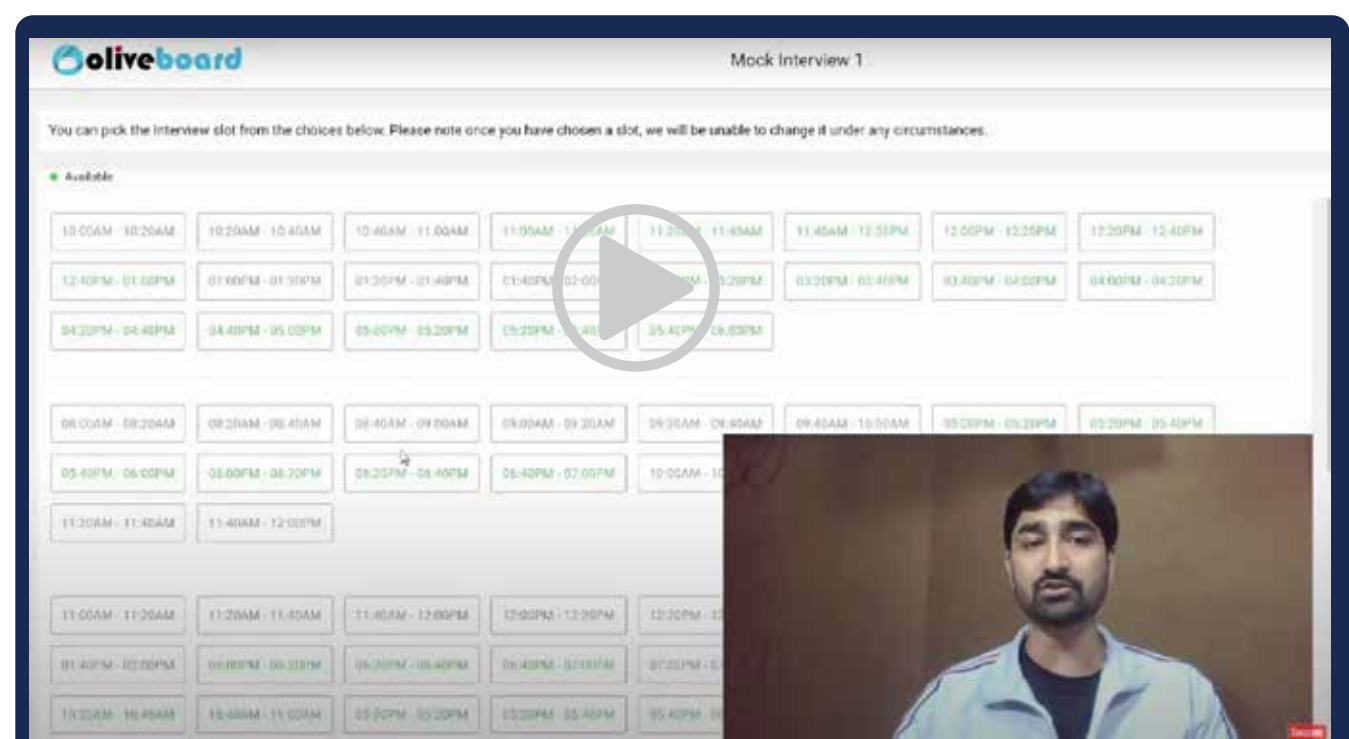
oliveboard

Mock Interview 1

You can pick the interview slot from the choices below. Please note once you have chosen a slot, we will be unable to change it under any circumstances.

Available

10:00AM - 10:20AM
10:20AM - 10:40AM
10:40AM - 11:00AM
11:00AM - 11:20AM
11:20AM - 11:40AM
11:40AM - 12:00PM
12:00PM - 12:20PM
12:20PM - 12:40PM
12:40PM - 01:00PM
01:00PM - 01:20PM
01:20PM - 01:40PM
01:40PM - 02:00PM
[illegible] - 03:20PM
03:20PM - 03:40PM
03:40PM - 04:00PM
04:00PM - 04:20PM
04:20PM - 04:40PM
04:40PM - 05:00PM
05:00PM - 05:20PM
05:20PM - 05:40PM
05:40PM - 06:00PM

08:00AM - 08:20AM
08:20AM - 08:40AM
08:40AM - 09:00AM
09:00AM - 09:20AM
09:20AM - 09:40AM
09:40AM - 10:00AM
05:00PM - 05:20PM
05:20PM - 05:40PM
05:40PM - 06:00PM
06:00PM - 06:20PM
06:20PM - 06:40PM
06:40PM - 07:00PM
10:00AM - 1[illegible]
11:20AM - 11:40AM
11:40AM - 12:00PM

11:00AM - 11:20AM
11:20AM - 11:40AM
11:40AM - 12:00PM
12:00PM - 12:20PM
12:20PM - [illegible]
01:40PM - 02:00PM
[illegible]
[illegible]
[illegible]
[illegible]
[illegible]
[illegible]
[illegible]
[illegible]
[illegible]